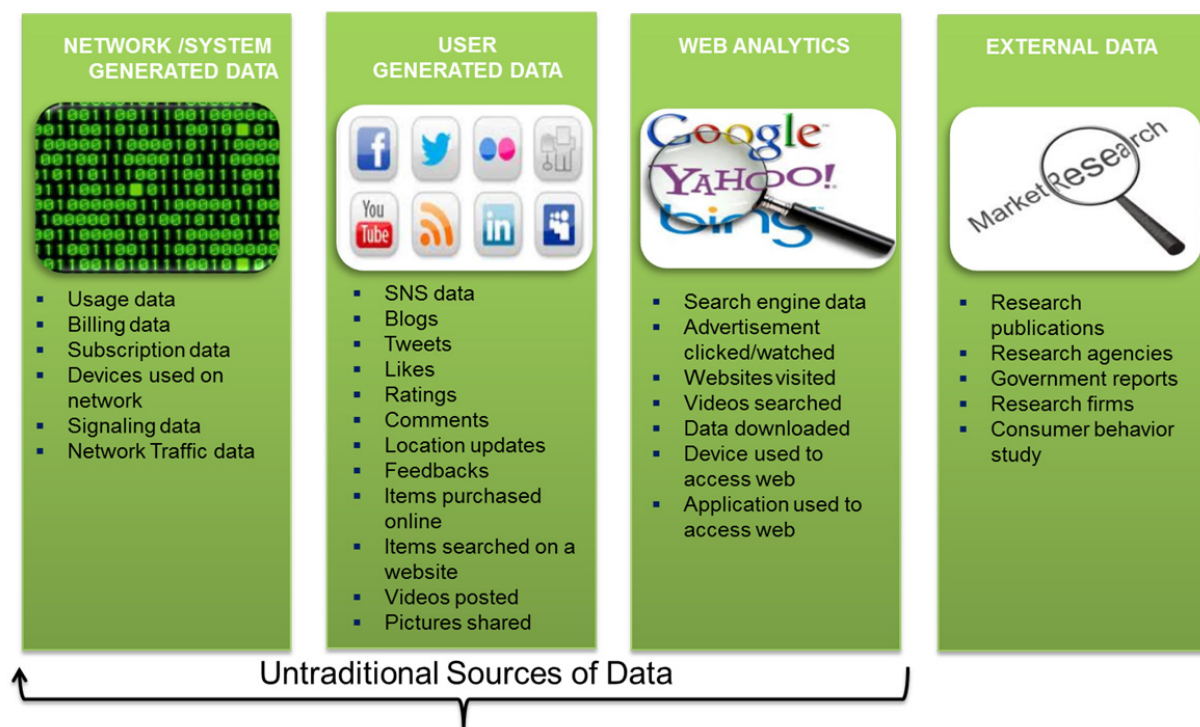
NETWORK /SYSTEM GENERATED DATA

- Usage data
- Billing data
- Subscription data
- Devices used on network
- Signaling data
- Network Traffic data

USER GENERATED DATA

You Tube in

- SNS data
- Blogs
- Tweets
- Likes
- Ratings
- Comments
- Location updates
- Feedbacks
- Items purchased online
- Items searched on a website
- Videos posted
- Pictures shared

WEB ANALYTICS

Google YAHOO! bing

- Search engine data
- Advertisement clicked/watched
- Websites visited
- Videos searched
- Data downloaded
- Device used to access web
- Application used to access web

EXTERNAL DATA

Market Research

- Research publications
- Research agencies
- Government reports
- Research firms
- Consumer behavior study

Untraditional Sources of Data